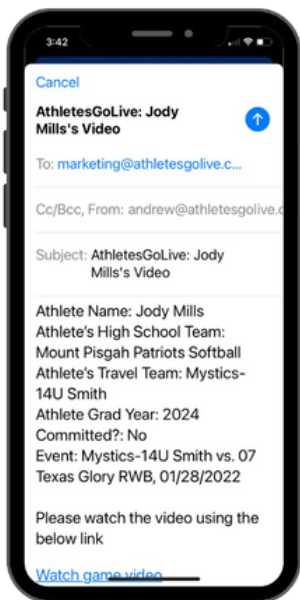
3:42

Cancel

AthletesGoLive: Jody Mills's Video

To: marketing@athletesgolive.c...

Cc/Bcc, From: andrew@athletesgolive.c...

Subject: AthletesGoLive: Jody Mills's Video

Athlete Name: Jody Mills
Athlete's High School Team: Mount Pisgah Patriots Softball
Athlete's Travel Team: Mystics-14U Smith
Athlete Grad Year: 2024
Committed?: No
Event: Mystics-14U Smith vs. 07 Texas Glory RWB, 01/28/2022

Please watch the video using the below link

Watch game video